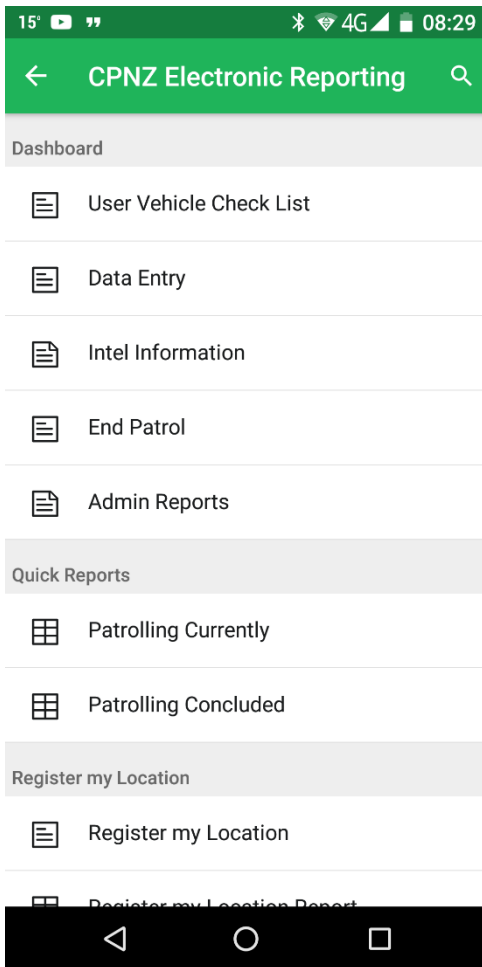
15° 4G 08:29

CPNZ Electronic Reporting

Dashboard

User Vehicle Check List

Data Entry

Intel Information

End Patrol

Admin Reports

Quick Reports

Patrolling Currently

Patrolling Concluded

Register my Location

Register my Location

Register my Location Report